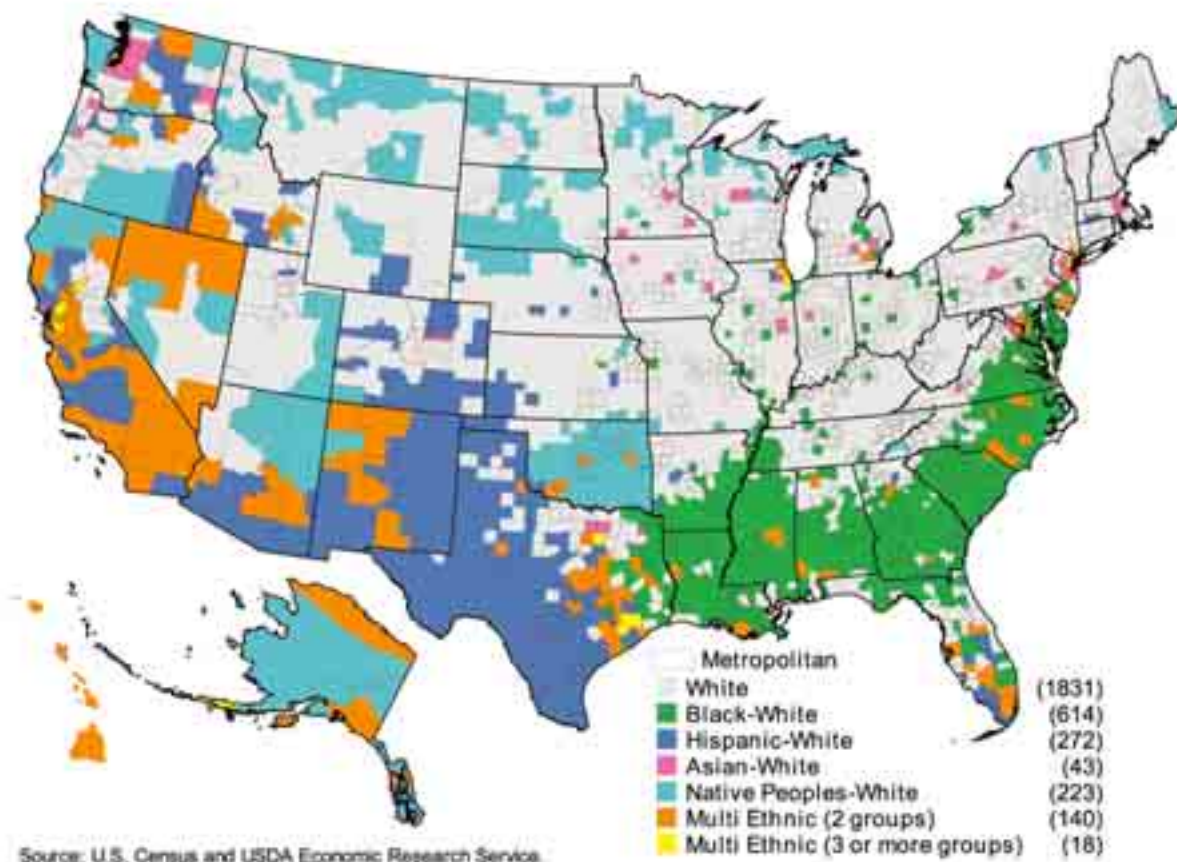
Metropolitan
White (1831)
Black-White (614)
Hispanic-White (272)
Asian-White (43)
Native Peoples-White (223)
Multi Ethnic (2 groups) (140)
Multi Ethnic (3 or more groups) (18)

Source: U.S. Census and USDA Economic Research Service.